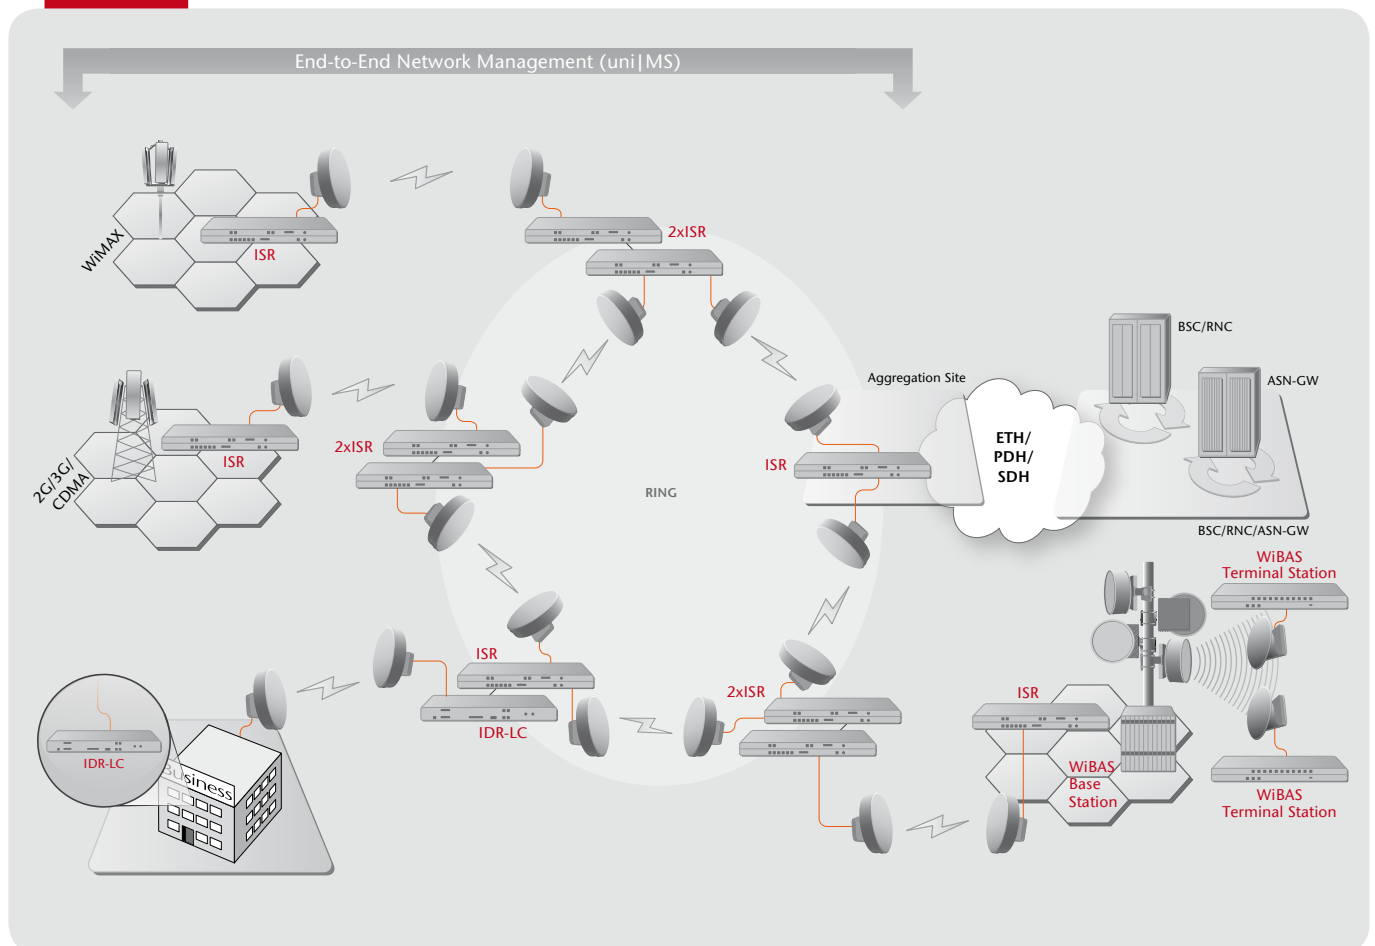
End-to-End Network Management (uni|MS)

WiMAX

ISR

2xISR

BSC/RNC

ASN-GW

Aggregation Site

2G/3G/ CDMA

ISR

2xISR

ISR

ETH/ PDH/ SDH

RING

BSC/RNC/ASN-GW

WiBAS Terminal Station

ISR

IDR-LC

2xISR

ISR

IDR-LC

Business

WiBAS Base Station

WiBAS Terminal Station